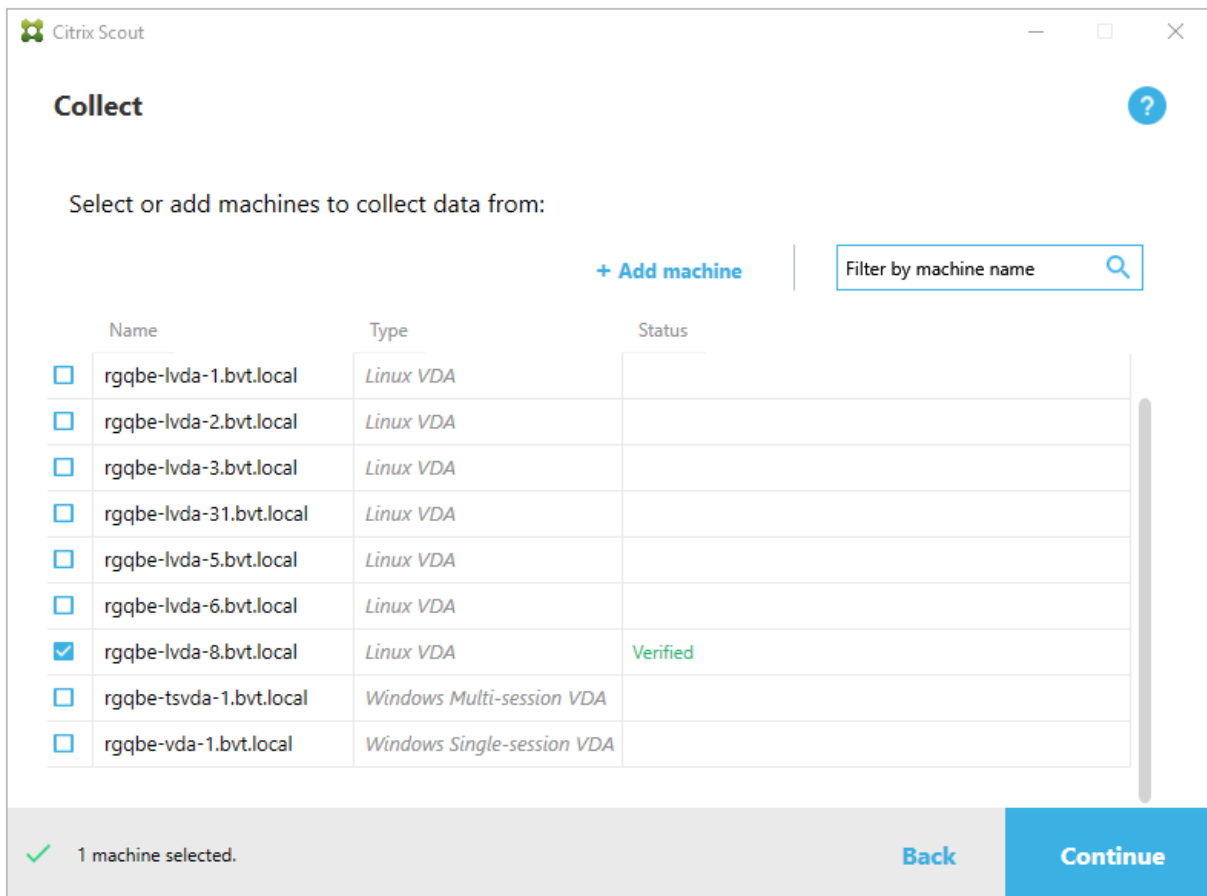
Citrix Scout

Collect

?

Select or add machines to collect data from:

+ Add machine

Filter by machine name

| | Name | Type | Status |
|---|---|---|---|
| | rgqbe-lvda-1.bvt.local | Linux VDA | |
| | rgqbe-lvda-2.bvt.local | Linux VDA | |
| | rgqbe-lvda-3.bvt.local | Linux VDA | |
| | rgqbe-lvda-31.bvt.local | Linux VDA | |
| | rgqbe-lvda-5.bvt.local | Linux VDA | |
| | rgqbe-lvda-6.bvt.local | Linux VDA | |
| ✓ | rgqbe-lvda-8.bvt.local | Linux VDA | Verified |
| | rgqbe-tsvda-1.bvt.local | Windows Multi-session VDA | |
| | rgqbe-vda-1.bvt.local | Windows Single-session VDA | |

1 machine selected.

Back

Continue